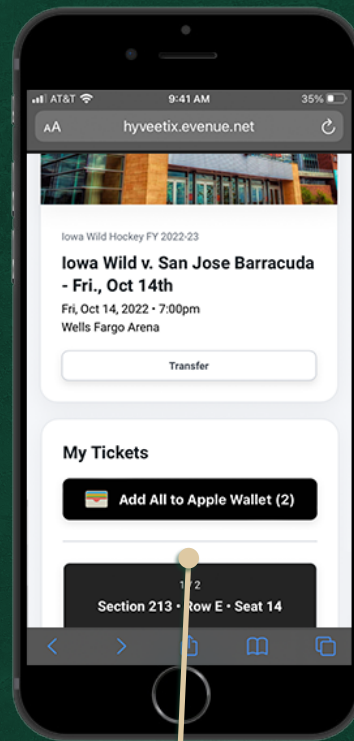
AT&T 9:41 AM 35%

AA hyveetix.evenue.net

Iowa Wild Hockey FY 2022-23

Iowa Wild v. San Jose Barracuda - Fri., Oct 14th

Fri, Oct 14, 2022 • 7:00pm
Wells Fargo Arena

Transfer

My Tickets

Add All to Apple Wallet (2)

1/2
Section 213 • Row E • Seat 14